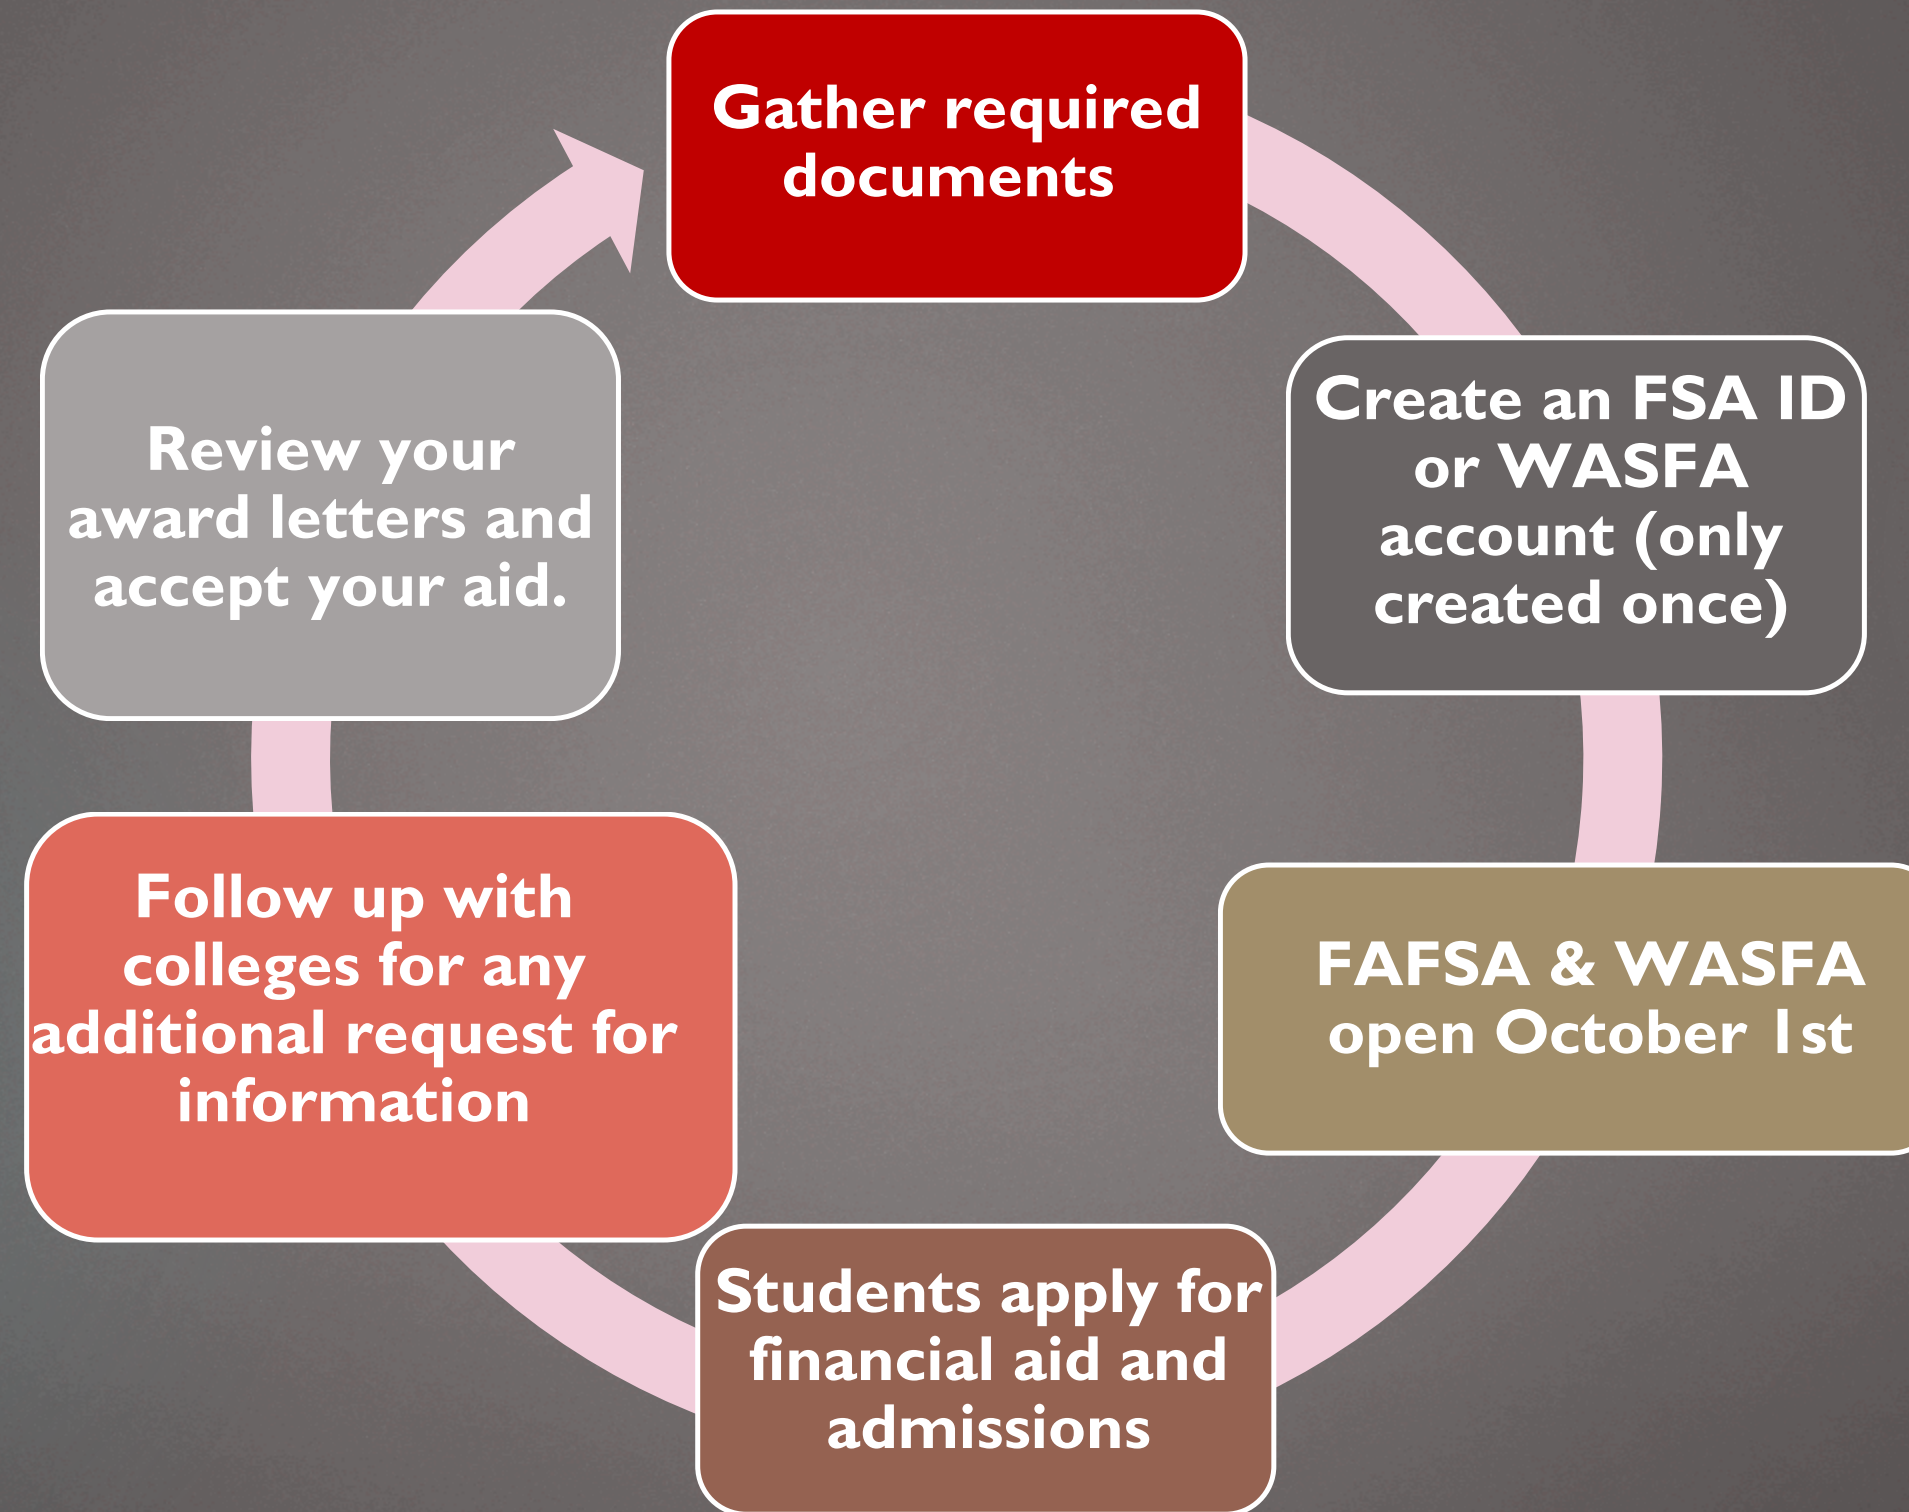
Gather required documents

Create an FSA ID or WASFA account (only created once)

FAFSA & WASFA open October 1st

Students apply for financial aid and admissions

Follow up with colleges for any additional request for information

Review your award letters and accept your aid.